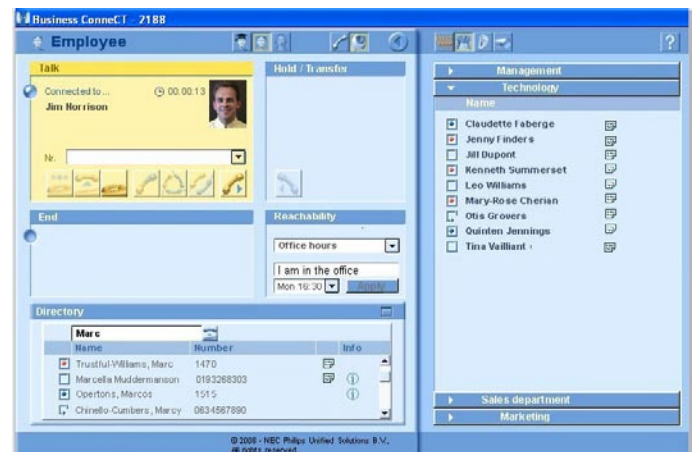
Business ConneCT - 2188

Employee

Talk

Connected to...

00:00:13

Jim Horrison

Nr.

Hold / Transfer

End

Reachability

Office hours

I am in the office

Mon 16:30

Apply

Directory

Marc

| Name | Number | Info |
|---|---|---|
| Trustful-Williams, Marc | 1470 | |
| Marcella Muddermanson | 0193268303 | |
| Opertons, Marcos | 1515 | |
| Chinello-Cumbers, Marcy | 0634567890 | |

© 2008 - NEC Philips Unified Solutions B.V., all rights reserved

Management

Technology

Name

Claudette Faberge

Jenny Finders

Jill Dupont

Kenneth Summerset

Leo Williams

Mary-Rose Cherian

Otis Grovers

Quinten Jennings

Tina Vailliant

Sales department

Marketing

?